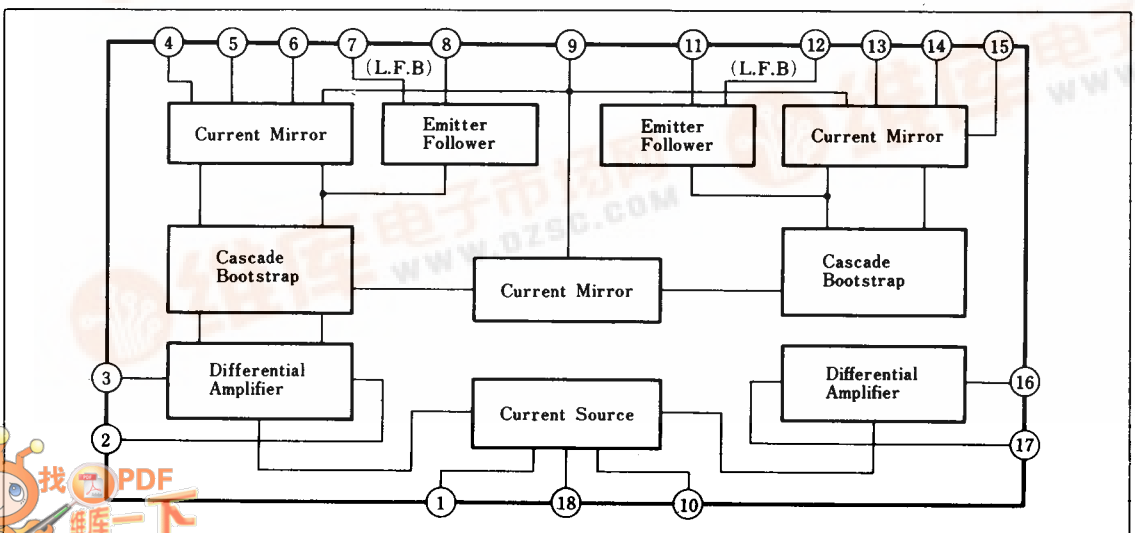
4 5 6 7 8 9 11 12 13 14 15

(L.F.B)

(L.F.B)

Current Mirror

Emitter Follower

Emitter Follower

Current Mirror

Cascade Bootstrap

Current Mirror

Cascade Bootstrap

3

Differential Amplifier

Differential Amplifier

16

2

Current Source

17

1 18 10

维库电子市场网 www.dzsc.com

找PDF 维库一下